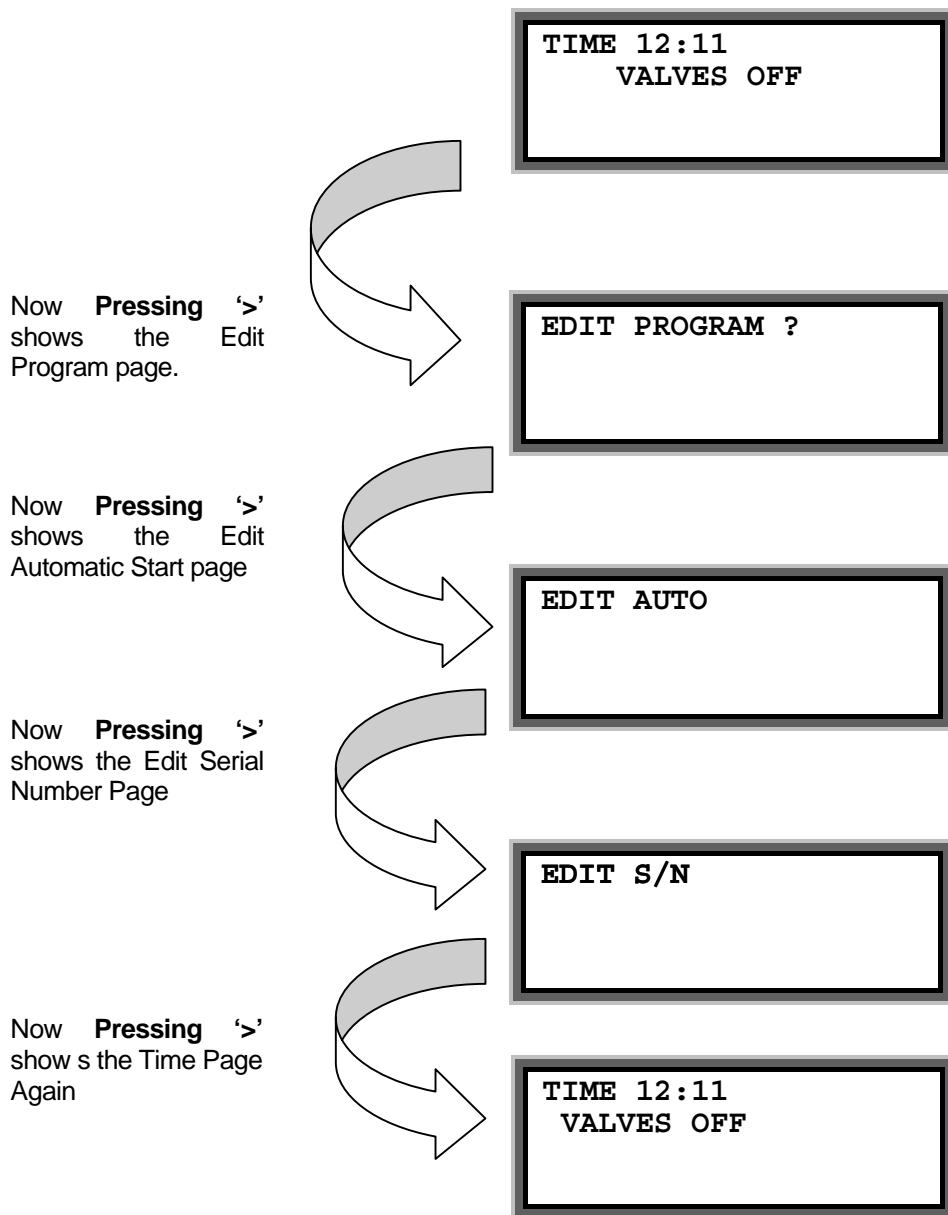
TIME 12:11
VALVES OFF

Now **Pressing '>'** shows the Edit Program page.

EDIT PROGRAM ?

Now **Pressing '>'** shows the Edit Automatic Start page

EDIT AUTO

Now **Pressing '>'** shows the Edit Serial Number Page

EDIT S/N

Now **Pressing '>'** show s the Time Page Again

TIME 12:11
VALVES OFF